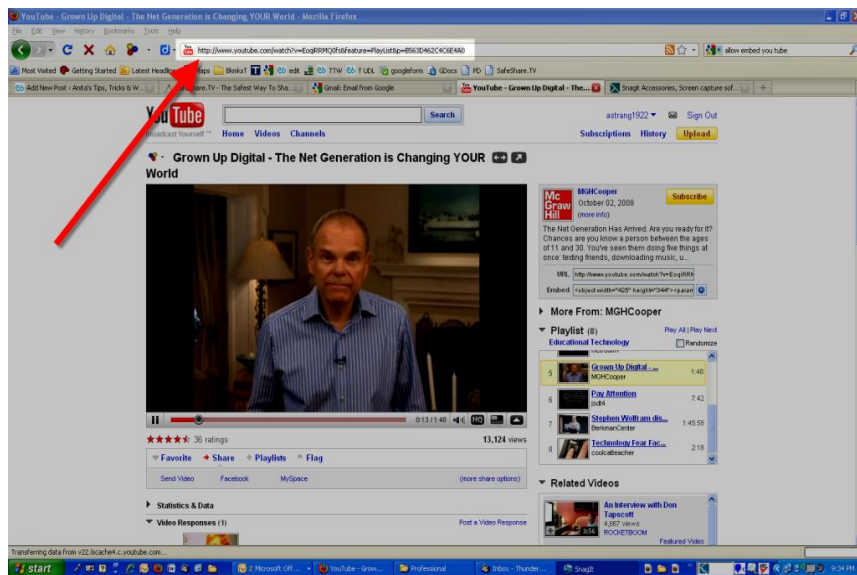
YouTube - Grown Up Digital - The Net Generation is Changing YOUR World - Mozilla Firefox

File Edit View History Bookmarks Tools Help

http://www.youtube.com/watch?v=EoqiRRMQ0fs&feature=PlayList&p=8563D462C4C6E4A0

allow embed you tube

Most Visited Getting Started Latest Headlines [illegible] Blinks1 edit TTW T UDL googleform GDocs PD SafeShare.TV

Add New Post ‹ Anita's Tips, Tricks & W... SafeShare.TV - The Safest Way To Sha... Gmail: Email from Google YouTube - Grown Up Digital - The... Snagit Accessories, Screen capture sof...

You Tube Broadcast Yourself™ Search Home Videos Channels

astrang1922 ▼ Sign Out

Subscriptions History Upload

Grown Up Digital - The Net Generation is Changing YOUR World

Mc Graw Hill MGHCooper October 02, 2008 (more info) Subscribe

The Net Generation Has Arrived. Are you ready for it? Chances are you know a person between the ages of 11 and 30. You've seen them doing five things at once: texting friends, downloading music, u...

URL http://www.youtube.com/watch?v=EoqiRRM

Embed <object width="425" height="344"><param

More From: MGHCooper

Playlist (8) Play All | Play Next

Educational Technology Randomize

5 Grown Up Digital ... MGHCooper 1:46

6 Pay Attention jsd4 7:42

7 Stephen Wolfram dis... BerkmanCenter 1:45:58

8 Technology Fear Fac... coolcatteacher 2:18

Related Videos

An Interview with Don Tapscott 4,667 views ROCKETBOOM Featured Video

0:13 / 1:46

★★★★★ 36 ratings 13,124 views

Favorite + Share + Playlists Flag

Send Video Facebook MySpace (more share options)

Statistics & Data

Video Responses (1) Post a Video Response

Transferring data from v22.lscache4.c.youtube.com...

start 2 Microsoft Off... YouTube - Grow... Professional Inbox - Thunder... SnagIt 9:34 PM